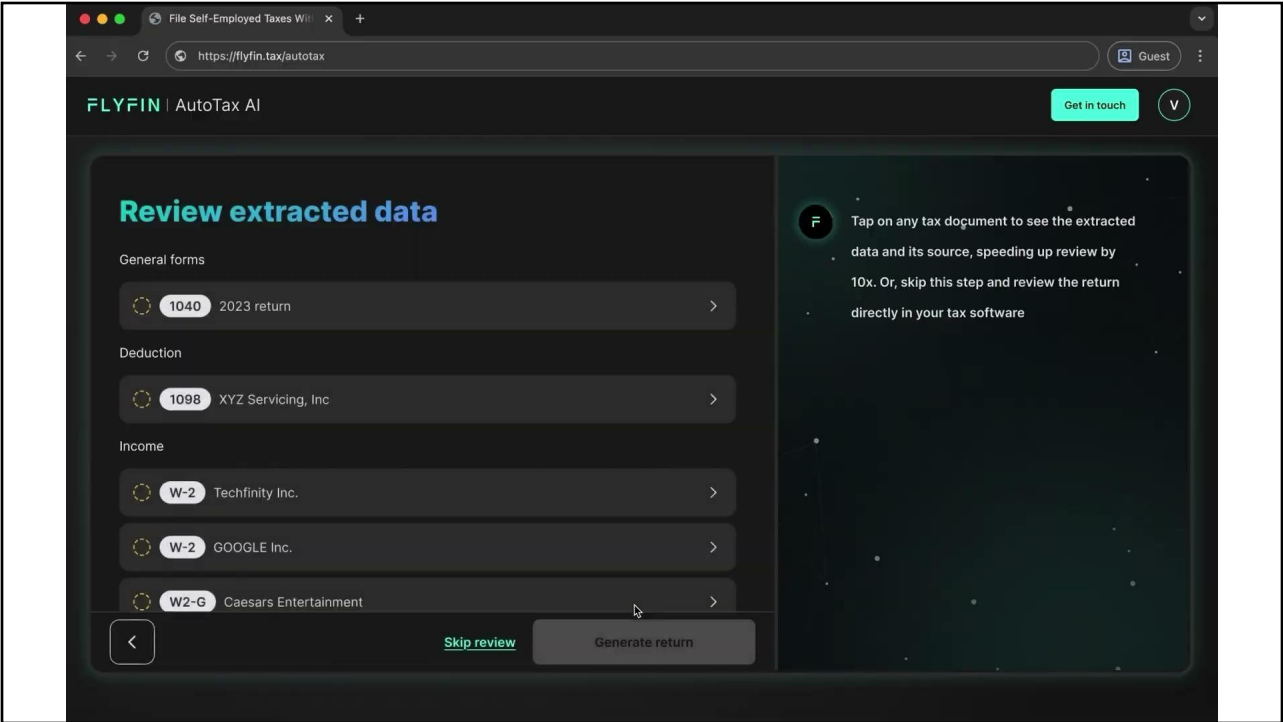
File Self-Employed Taxes Wit

https://flyfin.tax/autotax

Guest

FLYFIN | AutoTax AI

Get in touch

V

Review extracted data

General forms

1040 2023 return

Deduction

1098 XYZ Servicing, Inc

Income

W-2 Techfinity Inc.

W-2 GOOGLE Inc.

W2-G Caesars Entertainment

Skip review

Generate return

F

Tap on any tax document to see the extracted data and its source, speeding up review by 10x. Or, skip this step and review the return directly in your tax software